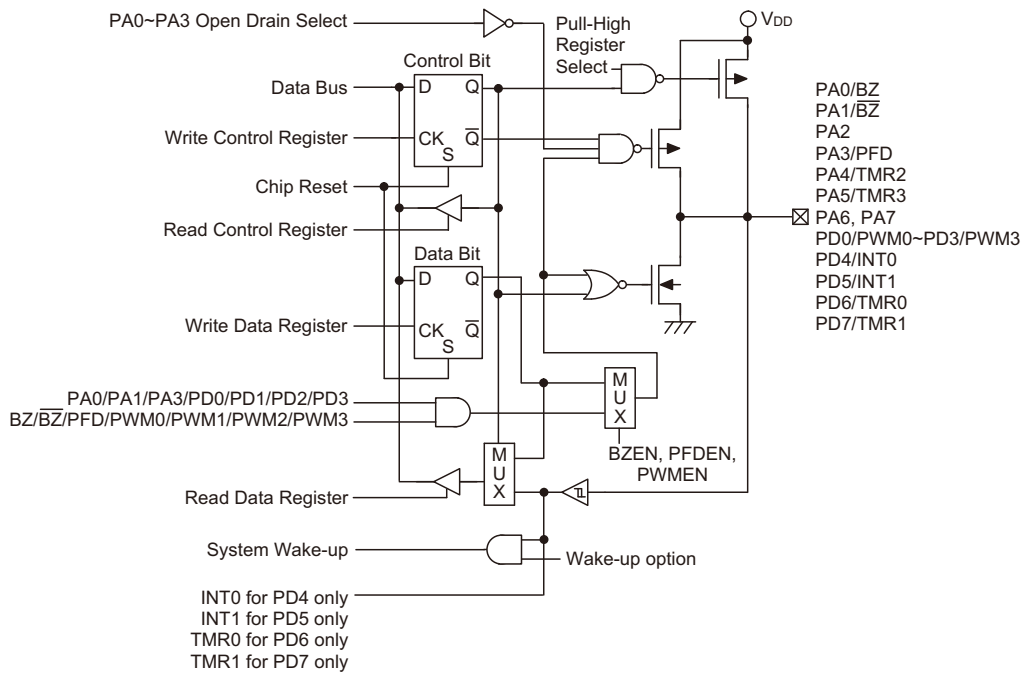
PA0~PA3 Open Drain Select

Pull-High Register Select

$V_{DD}$

Control Bit

Data Bus

D

Q

Write Control Register

CK

S

$\overline{Q}$

Chip Reset

Read Control Register

Data Bit

D

Q

Write Data Register

CK

S

$\overline{Q}$

PA0/BZ
PA1/$\overline{BZ}$
PA2
PA3/PFD
PA4/TMR2
PA5/TMR3
PA6, PA7
PD0/PWM0~PD3/PWM3
PD4/INT0
PD5/INT1
PD6/TMR0
PD7/TMR1

PA0/PA1/PA3/PD0/PD1/PD2/PD3
BZ/$\overline{BZ}$/PFD/PWM0/PWM1/PWM2/PWM3

M U X

BZEN, PFDEN, PWMEN

M U X

Read Data Register

System Wake-up

Wake-up option

INT0 for PD4 only
INT1 for PD5 only
TMR0 for PD6 only
TMR1 for PD7 only